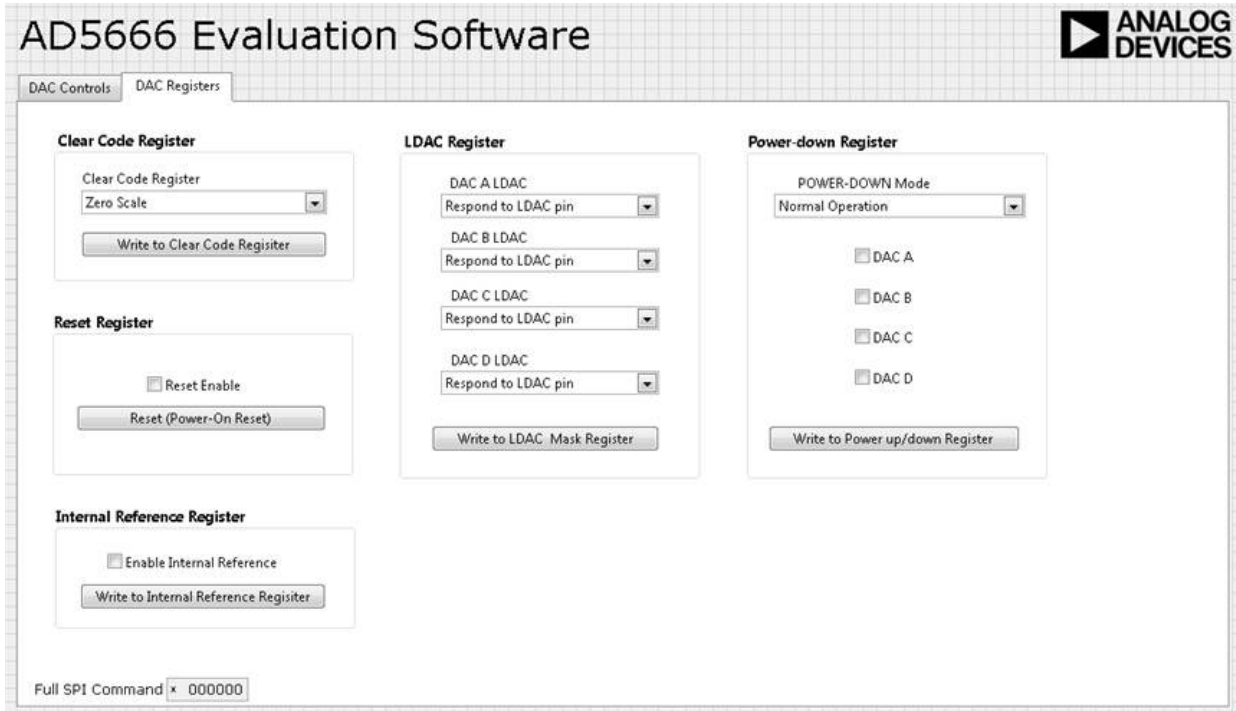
AD5666 Evaluation Software

ANALOG DEVICES

DAC Controls
DAC Registers

Clear Code Register

Clear Code Register
Zero Scale
Write to Clear Code Regisiter

Reset Register

Reset Enable
Reset (Power-On Reset)

Internal Reference Register

Enable Internal Reference
Write to Internal Reference Regisiter

LDAC Register

DAC A LDAC
Respond to LDAC pin
DAC B LDAC
Respond to LDAC pin
DAC C LDAC
Respond to LDAC pin
DAC D LDAC
Respond to LDAC pin
Write to LDAC Mask Register

Power-down Register

POWER-DOWN Mode
Normal Operation
DAC A
DAC B
DAC C
DAC D
Write to Power up/down Register

Full SPI Command x 000000